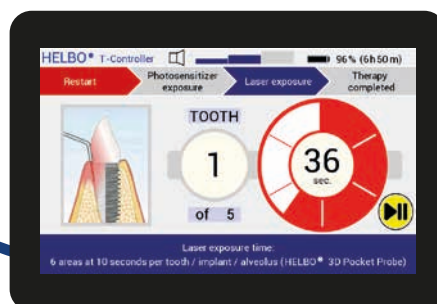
HELBO® T-Controller

96 % (6h 50 m)

Restart

Photosensitizer exposure

Laser exposure

Therapy completed

TOOTH

1

of 5

36

sec.

Laser exposure time:
6 areas at 10 seconds per tooth / implant / alveolus (HELBO® 3D Pocket Probe)